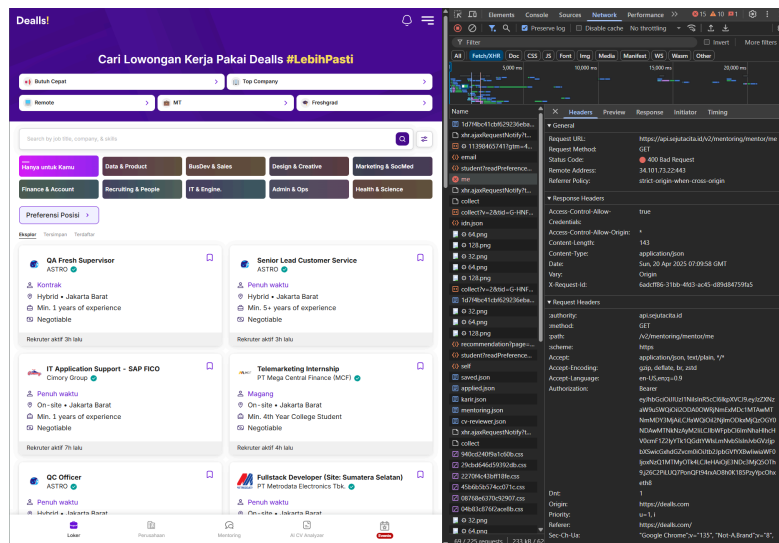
Dealls!

Cari Lowongan Kerja Pakai Dealls #LebihPasti

Butuh Cepat
Top Company
Remote
MT
Freshgrad

Search by job title, company, & skills

Hanya untuk Kamu
Data & Product
BusDev & Sales
Design & Creative
Marketing & SocMed
Finance & Accounting
Recruiting & People
IT & Engine.
Admin & Ops
Health & Science

Preferensi Posisi

Rekpan Tersimpan Terlamar

QA Fresh Supervisor
ASTRO
Kontrak
Hybrid • Jakarta Barat
Min. 1 years of experience
Negotiable
Rekruter aktif 3h lalu

Senior Lead Customer Service
ASTRO
Penuh waktu
Hybrid • Jakarta Barat
Min. 5+ years of experience
Negotiable
Rekruter aktif 3h lalu

IT Application Support - SAP FICO
Cimory Group
Penuh waktu
On-site • Jakarta Barat
Min. 1 years of experience
Negotiable
Rekruter aktif 7h lalu

Telemarketing Internship
PT Mega Central Finance (MCF)
Magang
On-site • Jakarta Barat
Min. 4th Year College Student
Negotiable
Rekruter aktif 4h lalu

QC Officer
ASTRO
Penuh waktu
Hybrid • Jakarta Barat

Fullstack Developer (Site: Sumatera Selatan)
PT Metrodata Electronics Tbk.
Penuh waktu
On-site • Jakarta Barat

Loker Perusahaan Komunitas AI CV Analyzer Events

Elements Console Sources Network Performance
Preserve log Disable cache No throttling
Filter Invert More filters
All Fetch/XHR Doc CSS JS Font Img Media Manifest WS Wasm Other
5,000 ms 10,000 ms 15,000 ms 20,000 ms

Name
1d7f4bc41cbf629236eba...
xhr.ajaxRequestNotify?t...
113984657417gtm=4...
email
student?readPreference...
me
collect?v=2&tid=G-HNF...
stn.json
collect
64.png
128.png
32.png
64.png
128.png
collect?v=2&tid=G-HNF...
1d7f4bc41cbf629236eba...
xhr.ajaxRequestNotify?t...
32.png
64.png
128.png
recommendation?page=...
student?readPreference...
self
saved.json
applied.json
karir.json
mentoring.json
cv-reviewer.json
xhr.ajaxRequestNotify?t...
collect
940cd240f9a1e60b.css
29cbd646a59392db.css
2270f4c43bff189e.css
45b6b5b574cd71c.css
08768e6370c92907.css
04b83c876f2acefb.css
32.png
64.png
69 / 225 requests 233 kB / 62...

Headers Preview Response Initiator Timing
▼ General
Request URL: https://api.sejutacita.id/v2/mentoring/mentor/me
Request Method: GET
Status Code: 400 Bad Request
Remote Address: 34.101.73.22:443
Referrer Policy: strict-origin-when-cross-origin
▼ Response Headers
Access-Control-Allow-Credentials: true
Access-Control-Allow-Origin: *
Content-Length: 143
Content-Type: application/json
Date: Sun, 20 Apr 2025 07:09:58 GMT
Vary: Origin
X-Request-Id: 6adcf786-31bb-4fd3-ac45-d89d84759fa5
▼ Request Headers
:authority: api.sejutacita.id
:method: GET
:path: /v2/mentoring/mentor/me
:scheme: https
Accept: application/json, text/plain, */*
Accept-Encoding: gzip, deflate, br, zstd
Accept-Language: en-US,en;q=0.9
Authorization: Bearer eyJhbGciOiJIUzI1NiIsInR5cCI6IkpXVCJ9.eyJzZXNzaW9uSWQiOiI2ODA0OWRjNmExMDc1MTAwMTNmMDY3MjAiLCJfaWQiOiI2NjIm0OkeMjQzOGY0NDAwMTNkNzAyMDliLCJkWFpbCI6ImNhaHlhcHV0cmF1ZJlyYTk1QGdtYWlsLmNvbSIsInVzGVzIjpbXSwicGxhdGZvcm0iOiJtb2JpbGVfYXBwIiwiaWF0IjoxNzQ1MTMyOTk4LCJleHAiOjE3NDc3MjQ5OTh9.j26C2PlLUQ7PonQFt94raAD8h0K18SPqYpcOhxeth8
Dnt: 1
Origin: https://dealls.com
Priority: u=1, i
Referer: https://dealls.com/
Sec-Ch-Ua: "Google Chrome";v="135", "Not-A.Brand";v="8",